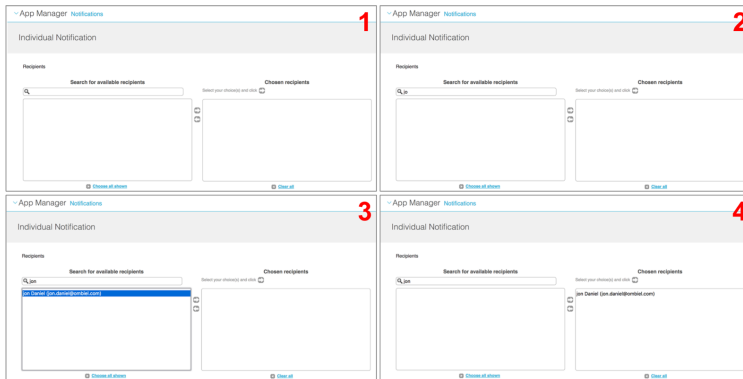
App Manager Notifications

1

Individual Notification

Recipients

Search for available recipients

Chosen recipients

Select your choice(s) and click

Choose all shown

Clear all

App Manager Notifications

2

Individual Notification

Recipients

Search for available recipients

jo

Chosen recipients

Select your choice(s) and click

Choose all shown

Clear all

App Manager Notifications

3

Individual Notification

Recipients

Search for available recipients

jon

jon Daniel (jon.daniel@ombiel.com)

Chosen recipients

Select your choice(s) and click

Choose all shown

Clear all

App Manager Notifications

4

Individual Notification

Recipients

Search for available recipients

jon

Chosen recipients

Select your choice(s) and click

jon Daniel (jon.daniel@ombiel.com)

Choose all shown

Clear all